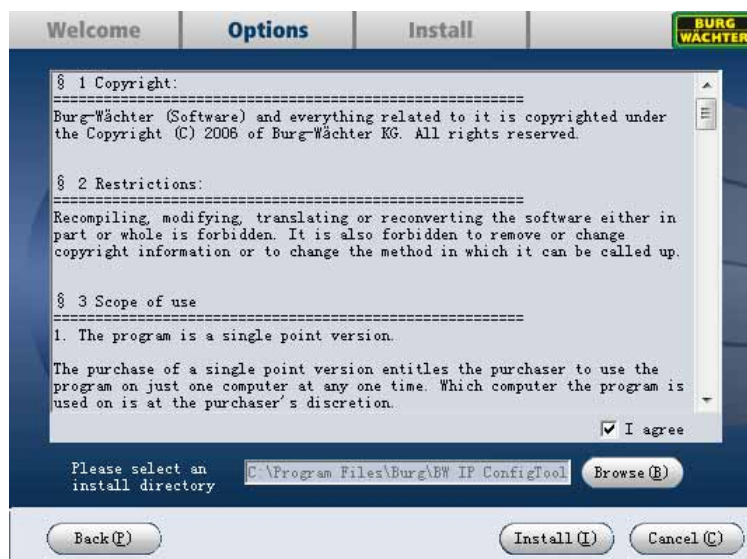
Welcome | Options | Install

BURG WÄCHTER

§ 1 Copyright:
==========================================================
Burg-Wächter (Software) and everything related to it is copyrighted under the Copyright (C) 2006 of Burg-Wächter KG. All rights reserved.

§ 2 Restrictions:
==========================================================
Recompiling, modifying, translating or reconverting the software either in part or whole is forbidden. It is also forbidden to remove or change copyright information or to change the method in which it can be called up.

§ 3 Scope of use
==========================================================
1. The program is a single point version.

The purchase of a single point version entitles the purchaser to use the program on just one computer at any one time. Which computer the program is used on is at the purchaser's discretion.

I agree

Please select an install directory

C:\Program Files\Burg\BW IP ConfigTool

Browse(B)

Back(P)

Install(I)

Cancel(C)